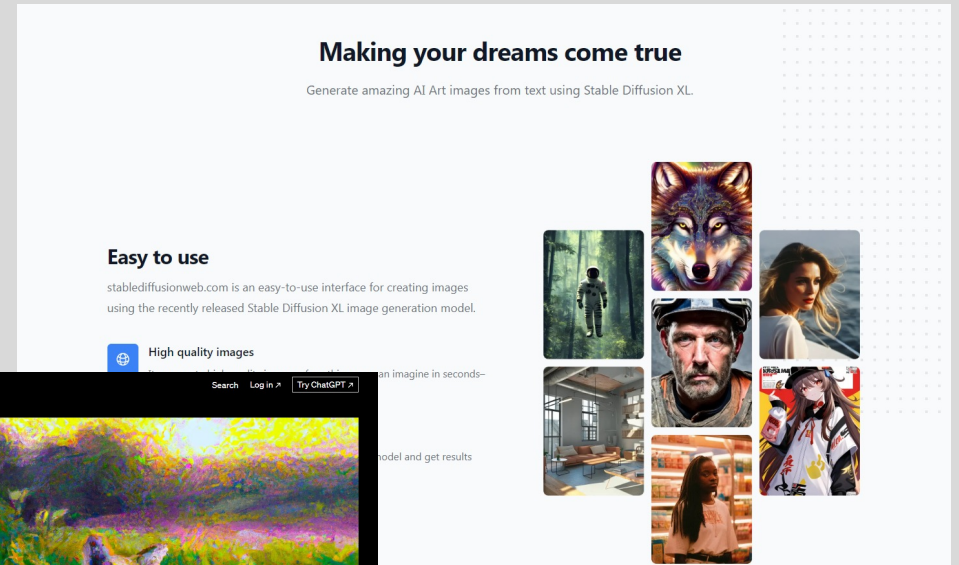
Making your dreams come true

Generate amazing AI Art images from text using Stable Diffusion XL.

Easy to use

stablediffusionweb.com is an easy-to-use interface for creating images using the recently released Stable Diffusion XL image generation model.

High quality images

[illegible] an imagine in seconds–

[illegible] model and get results

Search Log in ↗ Try ChatGPT ↗